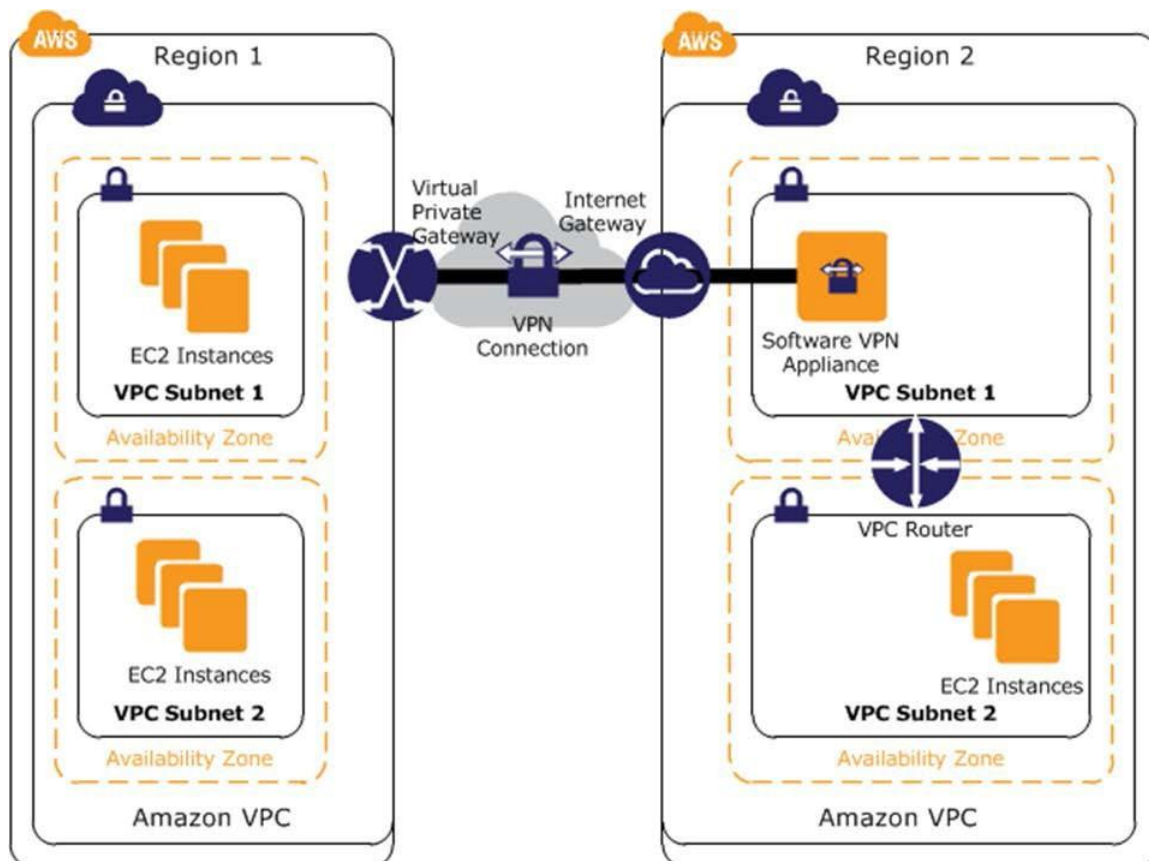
AWS
Region 1

EC2 Instances
VPC Subnet 1
Availability Zone

EC2 Instances
VPC Subnet 2
Availability Zone

Amazon VPC

Virtual Private Gateway

VPN Connection

Internet Gateway

AWS
Region 2

Software VPN Appliance
VPC Subnet 1
Availability Zone

VPC Router

EC2 Instances
VPC Subnet 2
Availability Zone

Amazon VPC